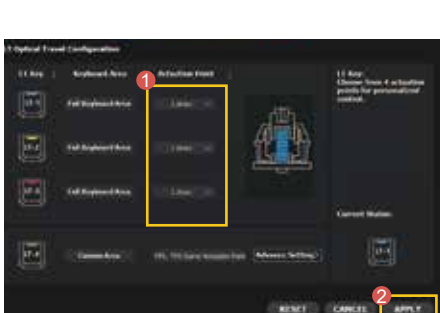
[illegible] Optical Travel Configuration

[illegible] Key | Keyboard Area | Actuation Point

1

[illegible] Key:
Choose from 4 actuation points for personalized control.

Full Keyboard Area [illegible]

Full Keyboard Area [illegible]

Full Keyboard Area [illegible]

Current Status:

Custom Area | FPS, TPS Game Actuation Point | Advanced Setting

2

RESET | CANCEL | APPLY